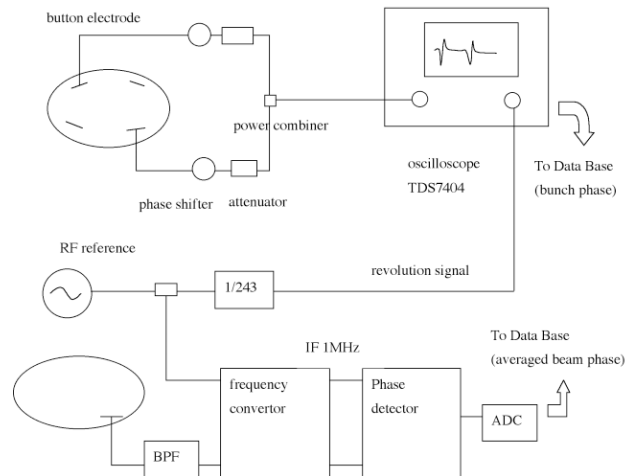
button electrode

power combiner

phase shifter attenuator

oscilloscope
TDS7404

To Data Base
(bunch phase)

RF reference

1/243

revolution signal

To Data Base
(averaged beam phase)

IF 1MHz

frequency
convertor

Phase
detector

ADC

BPF